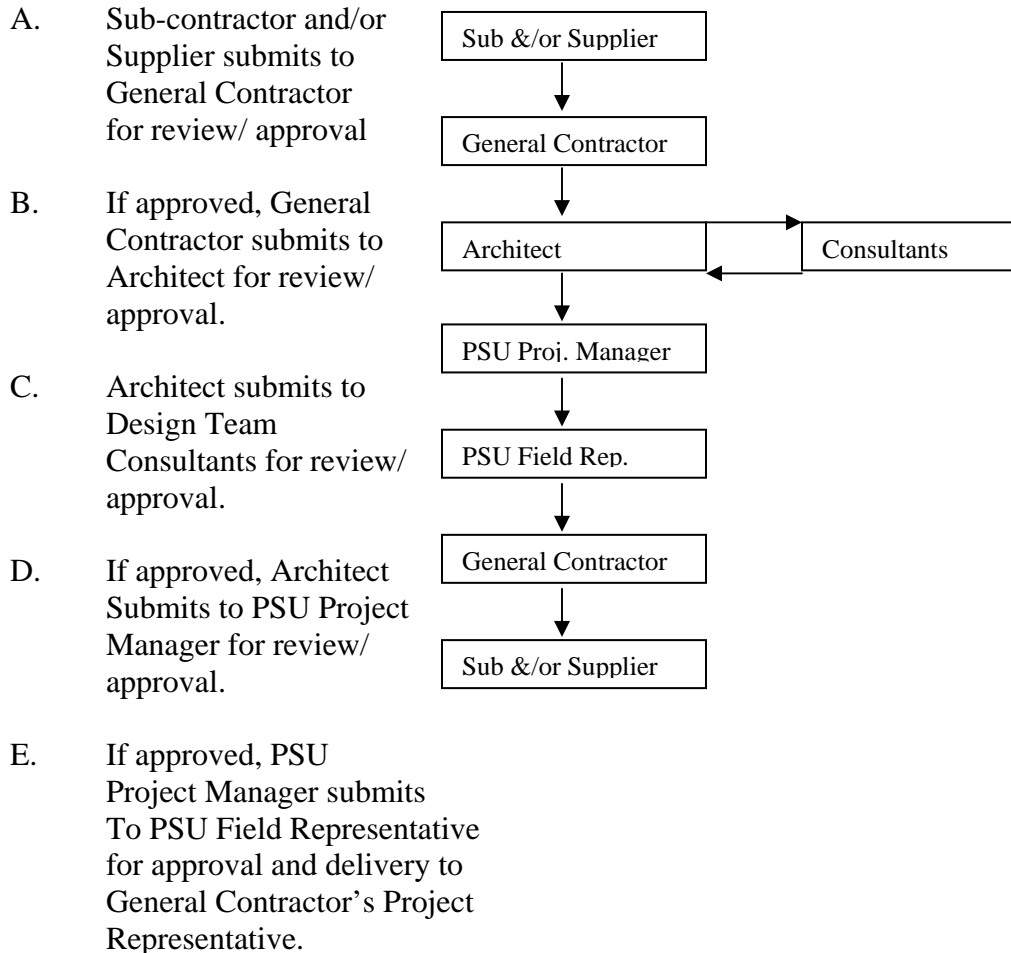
A. Sub-contractor and/or Supplier submits to General Contractor for review/ approval

B. If approved, General Contractor submits to Architect for review/ approval.

C. Architect submits to Design Team Consultants for review/ approval.

D. If approved, Architect Submits to PSU Project Manager for review/ approval.

E. If approved, PSU Project Manager submits To PSU Field Representative for approval and delivery to General Contractor's Project Representative.

Sub &/or Supplier

General Contractor

Architect

Consultants

PSU Proj. Manager

PSU Field Rep.

General Contractor

Sub &/or Supplier